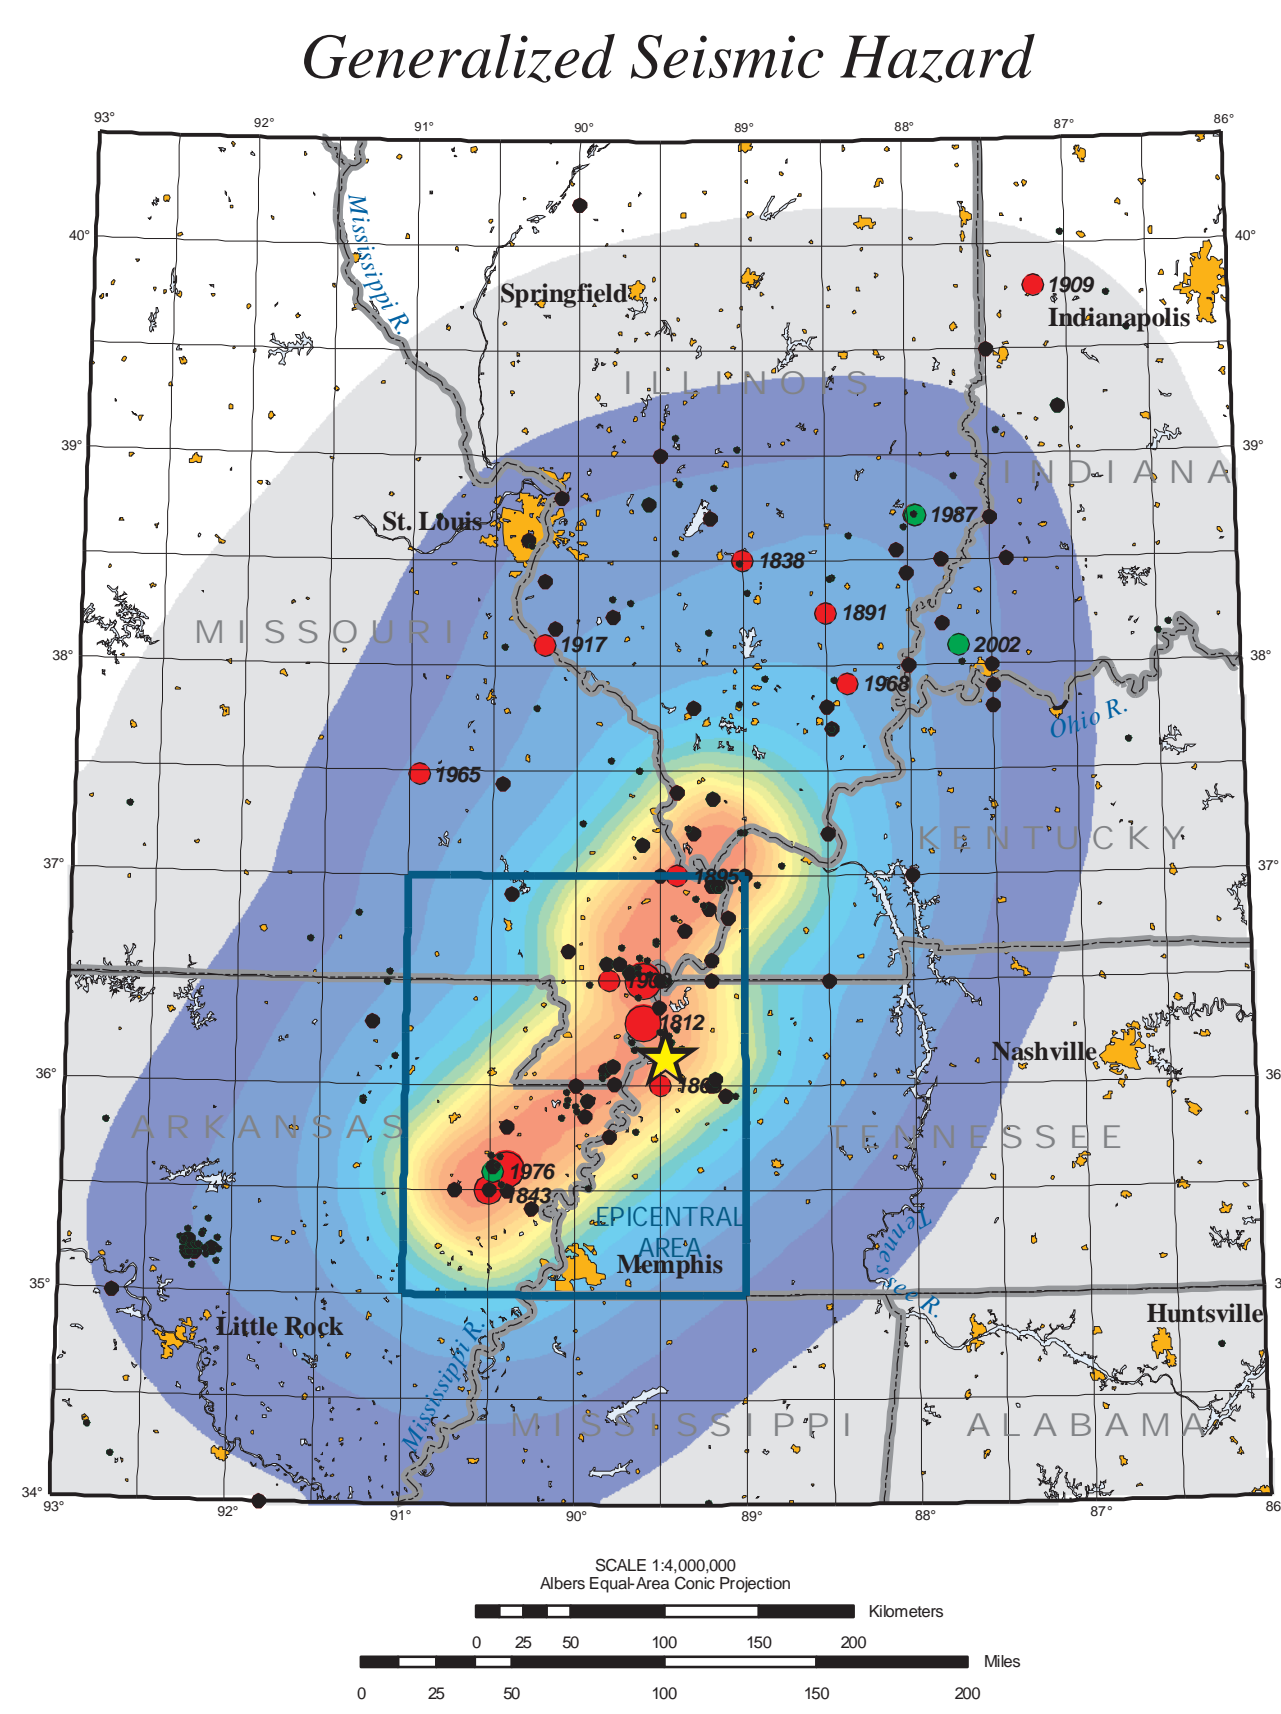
Generalized Seismic Hazard

93° 92° 91° 90° 89° 88° 87° 86°

40° 40°

Mississippi R.

Springfield

1909

Indianapolis

ILLINOIS

39° 39°

INDIANA

St. Louis

1987

1838

1891

MISSOURI

1917

2002

38° 38°

1968

Ohio R.

1965

KENTUCKY

37° 37°

1895

1811

1812

36° 36

Nashville

1865

ARKANSAS

TENNESSEE

1976

1843

EPICENTRAL AREA

Memphis

Tennessee R.

35° 3

Little Rock

Huntsville

Mississippi R.

MISSISSIPPI

ALABAMA

34° 93° 92° 91° 90° 89° 88° 87° 86

SCALE 1:4,000,000
Albers Equal-Area Conic Projection

Kilometers
0 25 50 100 150 200

Miles
0 25 50 100 150 200